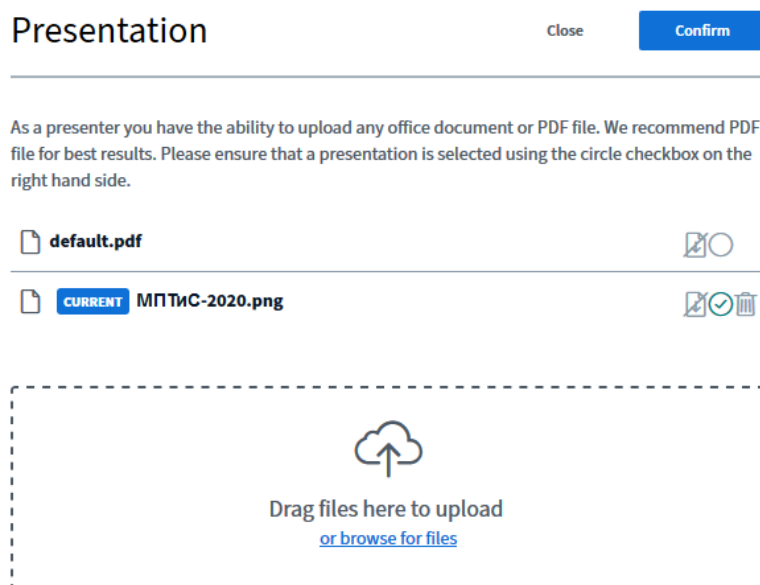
Presentation

Close

Confirm

As a presenter you have the ability to upload any office document or PDF file. We recommend PDF file for best results. Please ensure that a presentation is selected using the circle checkbox on the right hand side.

default.pdf

CURRENT МПТиС-2020.png

Drag files here to upload

or browse for files